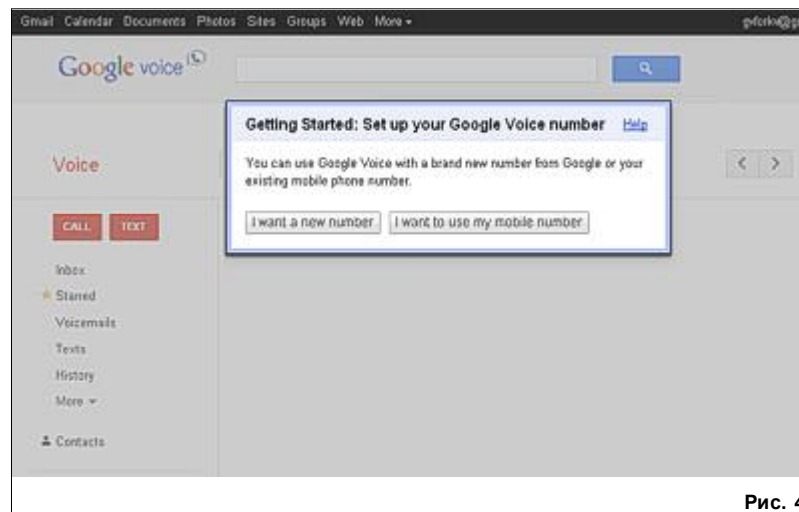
Gmail Calendar Documents Photos Sites Groups Web More ▾ gvforlo@g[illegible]

Google voice

Getting Started: Set up your Google Voice number Help

You can use Google Voice with a brand new number from Google or your existing mobile phone number.

I want a new number I want to use my mobile number

Voice

CALL TEXT

Inbox
Starred
Voicemails
Texts
History
More ▾

Contacts

Рис. 4